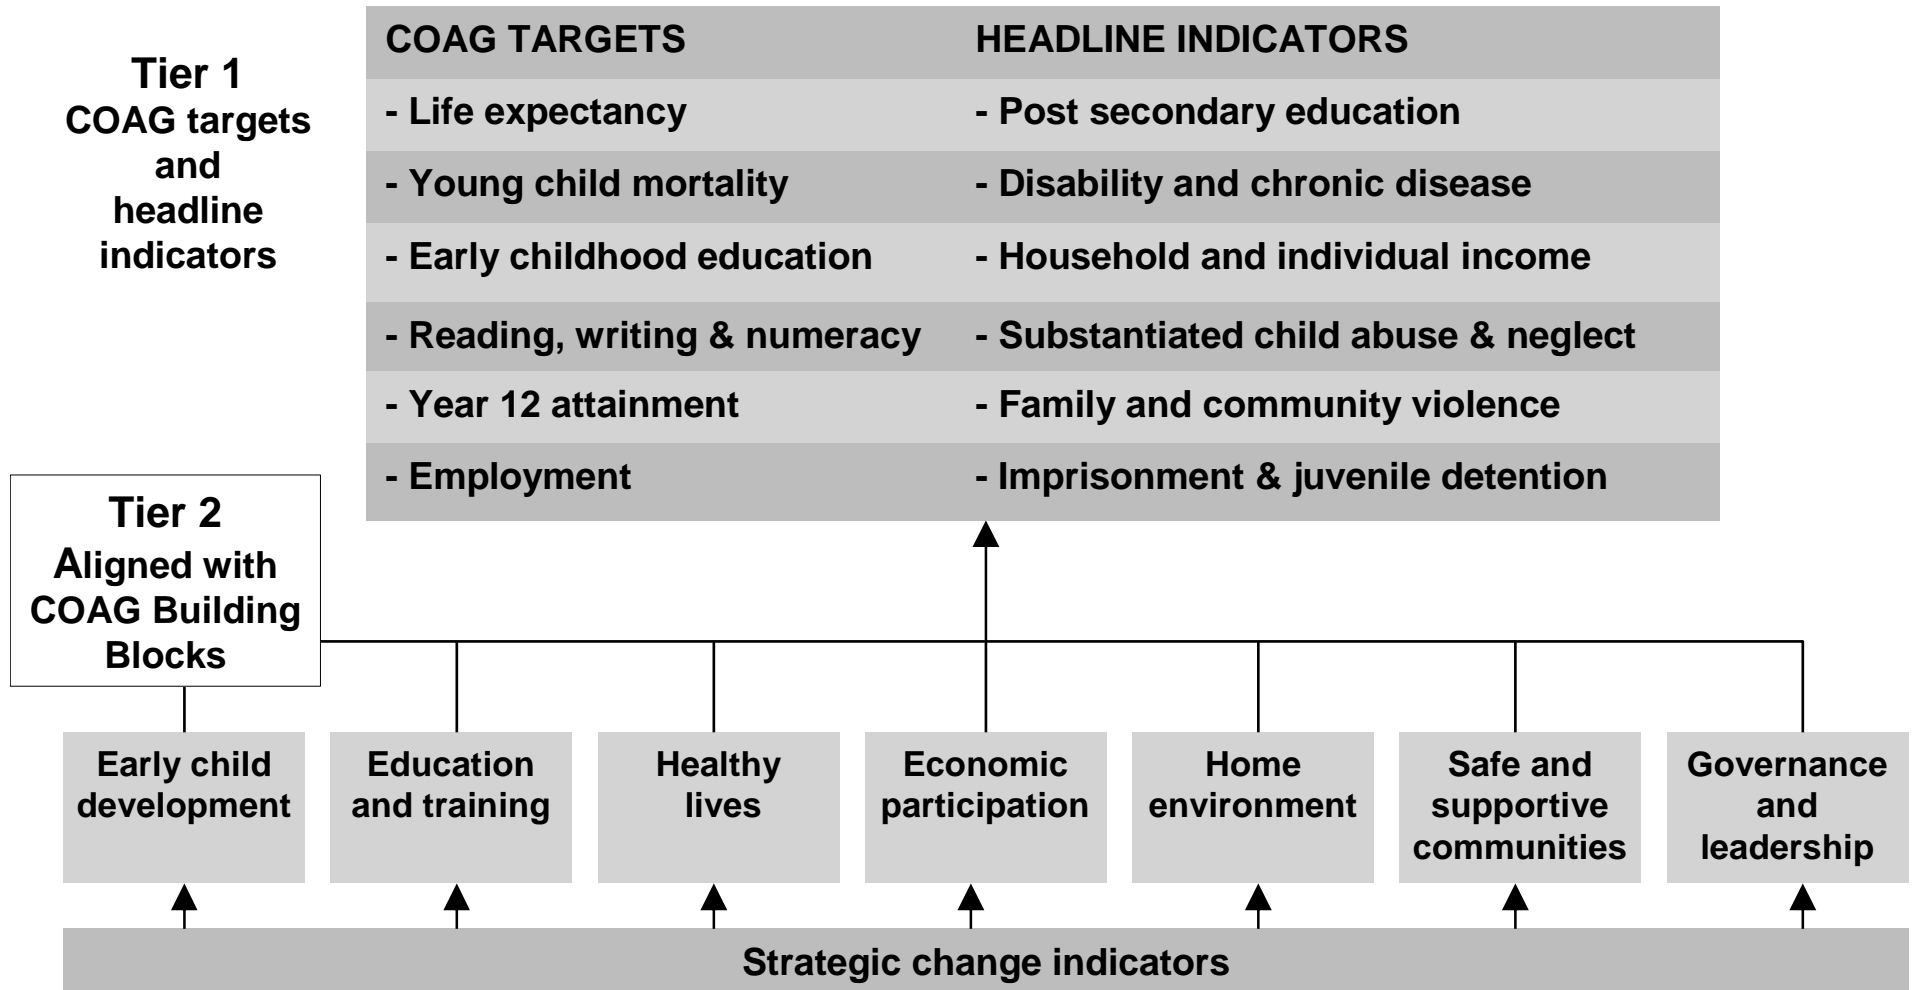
Tier 1
COAG targets and headline indicators

| COAG TARGETS | HEADLINE INDICATORS |
|---|---|
| - Life expectancy | - Post secondary education |
| - Young child mortality | - Disability and chronic disease |
| - Early childhood education | - Household and individual income |
| - Reading, writing & numeracy | - Substantiated child abuse & neglect |
| - Year 12 attainment | - Family and community violence |
| - Employment | - Imprisonment & juvenile detention |

Tier 2
Aligned with COAG Building Blocks

Early child development

Education and training

Healthy lives

Economic participation

Home environment

Safe and supportive communities

Governance and leadership

Strategic change indicators